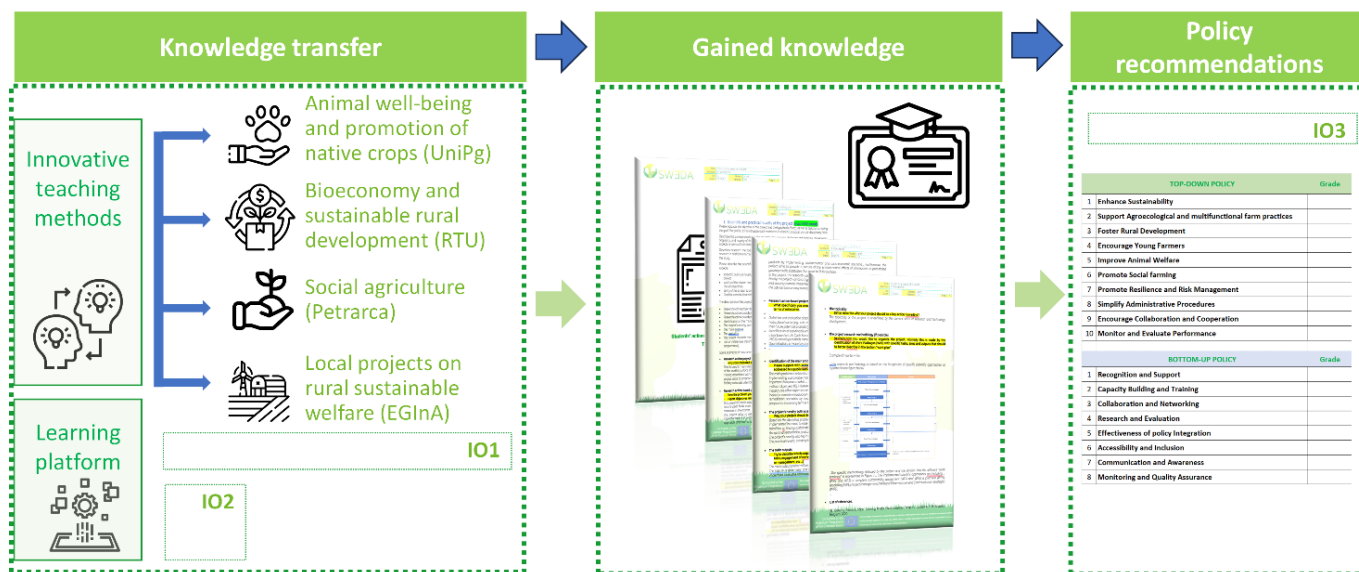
Knowledge transfer

Innovative teaching methods

Animal well-being and promotion of native crops (UniPg)

Bioeconomy and sustainable rural development (RTU)

Social agriculture (Petrarca)

Local projects on rural sustainable welfare (EGInA)

IO1

Learning platform

IO2

Gained knowledge

SW3DA

SW3DA

Policy recommendations

IO3

| | TOP-DOWN POLICY | Grade |
|---|---|---|
| 1 | Enhance Sustainability | |
| 2 | Support Agroecological and multifunctional farm practices | |
| 3 | Foster Rural Development | |
| 4 | Encourage Young Farmers | |
| 5 | Improve Animal Welfare | |
| 6 | Promote Social farming | |
| 7 | Promote Resilience and Risk Management | |
| 8 | Simplify Administrative Procedures | |
| 9 | Encourage Collaboration and Cooperation | |
| 10 | Monitor and Evaluate Performance | |

| | BOTTOM-UP POLICY | Grade |
|---|---|---|
| 1 | Recognition and Support | |
| 2 | Capacity Building and Training | |
| 3 | Collaboration and Networking | |
| 4 | Research and Evaluation | |
| 5 | Effectiveness of policy Integration | |
| 6 | Accessibility and Inclusion | |
| 7 | Communication and Awareness | |
| 8 | Monitoring and Quality Assurance | |